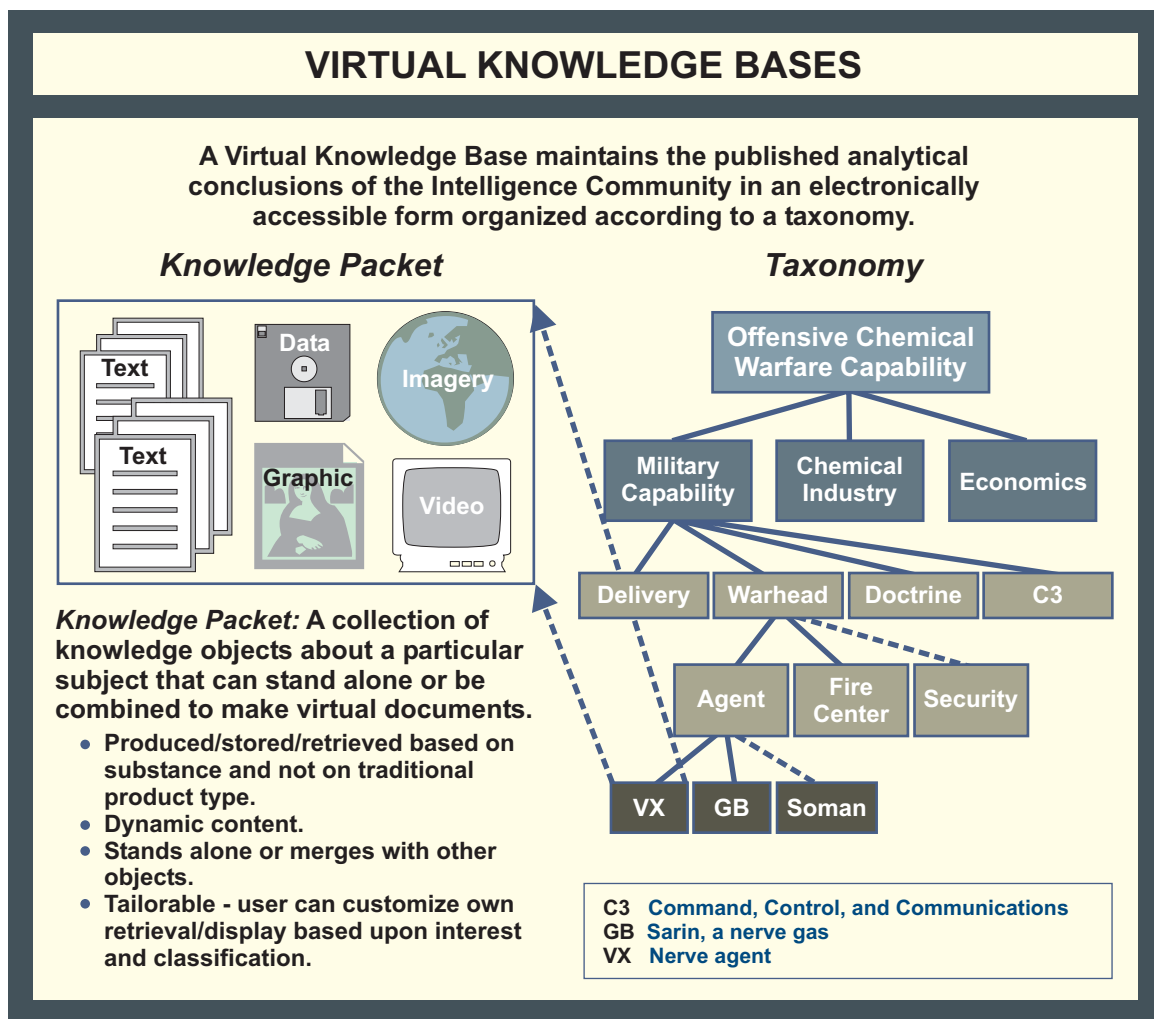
VIRTUAL KNOWLEDGE BASES

A Virtual Knowledge Base maintains the published analytical conclusions of the Intelligence Community in an electronically accessible form organized according to a taxonomy.

Knowledge Packet

Text
Text
Data
Imagery
Graphic
Video

Knowledge Packet: A collection of knowledge objects about a particular subject that can stand alone or be combined to make virtual documents.

- Produced/stored/retrieved based on substance and not on traditional product type.
- Dynamic content.
- Stands alone or merges with other objects.
- Tailorable - user can customize own retrieval/display based upon interest and classification.

Taxonomy

Offensive Chemical Warfare Capability

Military Capability
Chemical Industry
Economics

Delivery
Warhead
Doctrine
C3

Agent
Fire Center
Security

VX
GB
Soman

C3 Command, Control, and Communications
GB Sarin, a nerve gas
VX Nerve agent